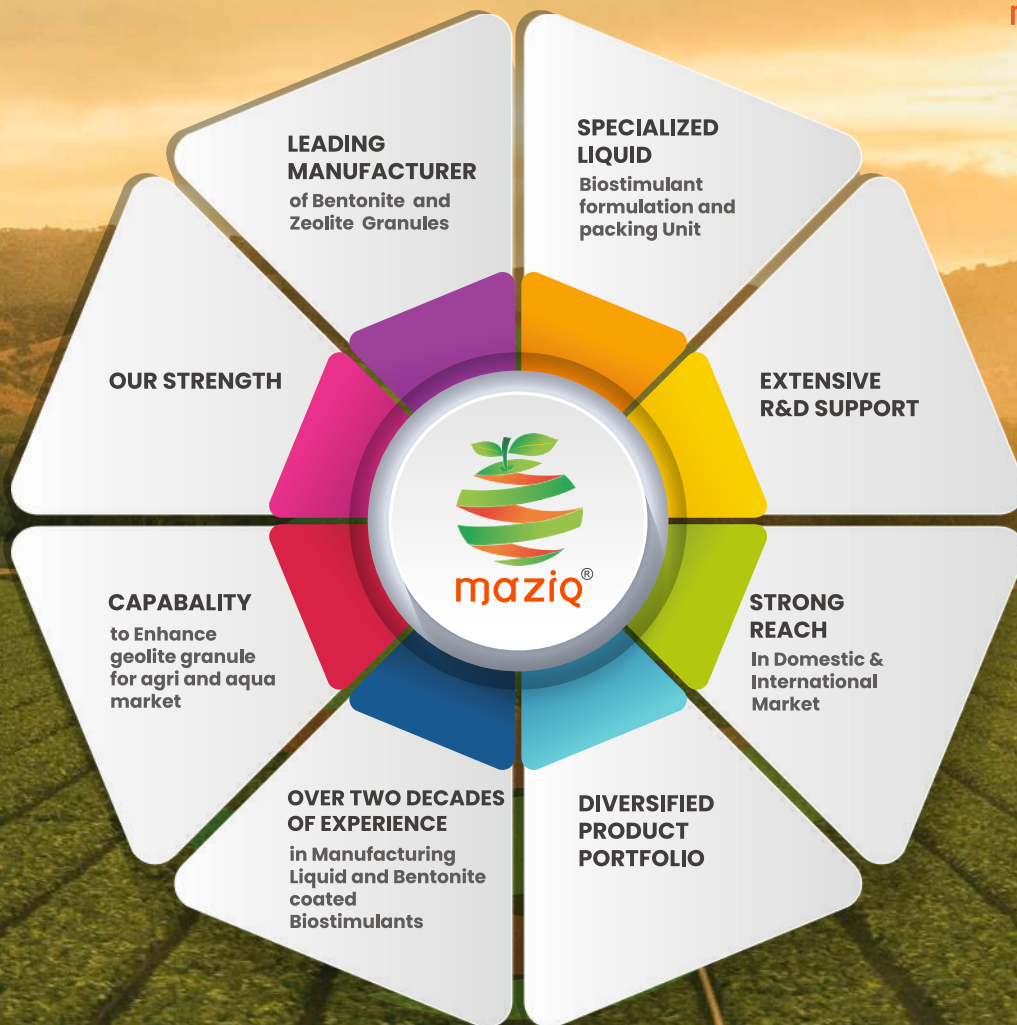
LEADING MANUFACTURER
of Bentonite and Zeolite Granules

SPECIALIZED LIQUID
Biostimulant formulation and packing Unit

OUR STRENGTH

EXTENSIVE R&D SUPPORT

maziq®

CAPABALITY
to Enhance geolite granule for agri and aqua market

STRONG REACH
In Domestic & International Market

OVER TWO DECADES OF EXPERIENCE
in Manufacturing Liquid and Bentonite coated Biostimulants

DIVERSIFIED PRODUCT PORTFOLIO